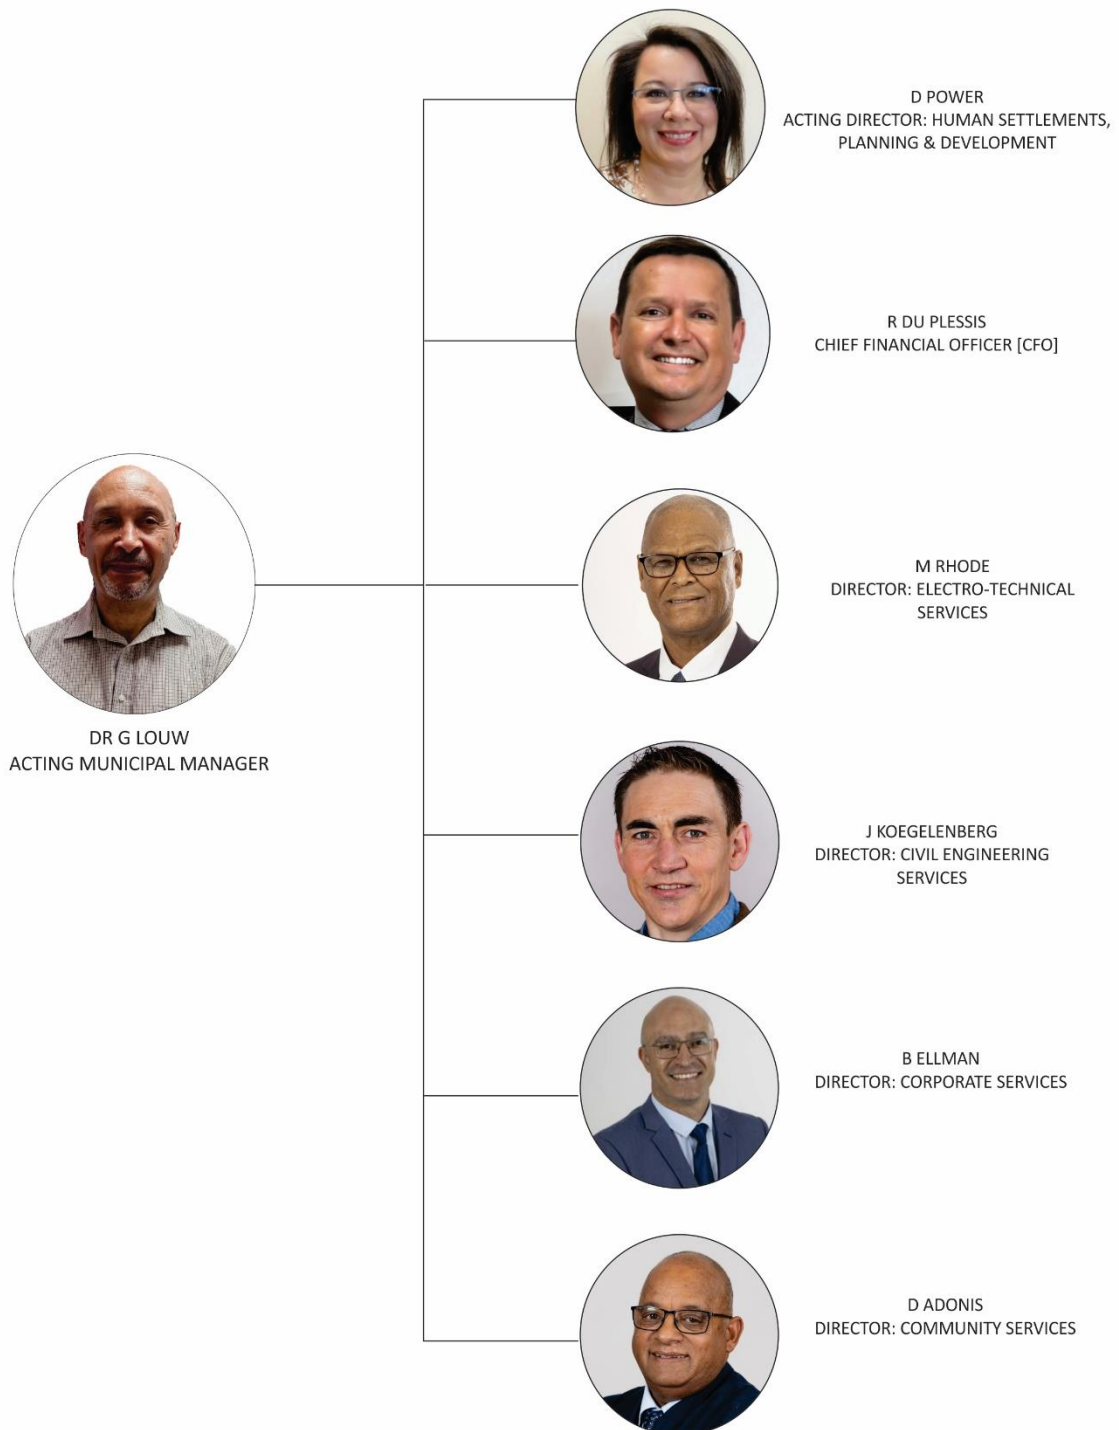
DR G LOUW
ACTING MUNICIPAL MANAGER

D POWER
ACTING DIRECTOR: HUMAN SETTLEMENTS, PLANNING & DEVELOPMENT

R DU PLESSIS
CHIEF FINANCIAL OFFICER [CFO]

M RHODE
DIRECTOR: ELECTRO-TECHNICAL SERVICES

J KOEGELENBERG
DIRECTOR: CIVIL ENGINEERING SERVICES

B ELLMAN
DIRECTOR: CORPORATE SERVICES

D ADONIS
DIRECTOR: COMMUNITY SERVICES